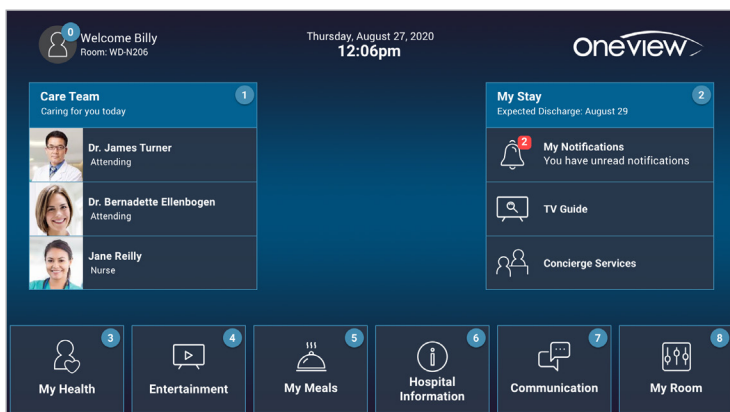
0 Welcome Billy
Room: WD-N206

Thursday, August 27, 2020
12:06pm

oneview

Care Team 1
Caring for you today

Dr. James Turner
Attending

Dr. Bernadette Ellenbogen
Attending

Jane Reilly
Nurse

My Stay 2
Expected Discharge: August 29

2 My Notifications
You have unread notifications

TV Guide

Concierge Services

3 My Health

4 Entertainment

5 My Meals

6 Hospital Information

7 Communication

8 My Room